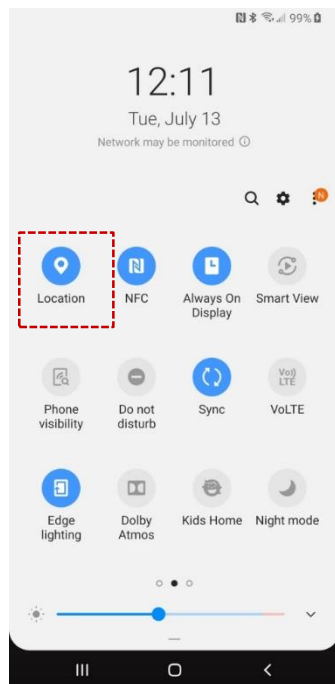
99%

12:11

Tue, July 13

Network may be monitored ⓘ

N

Location

NFC

Always On Display

Smart View

Phone visibility

Do not disturb

Sync

VoLTE

Vo)) LTE

Edge lighting

Dolby Atmos

Kids Home

Night mode